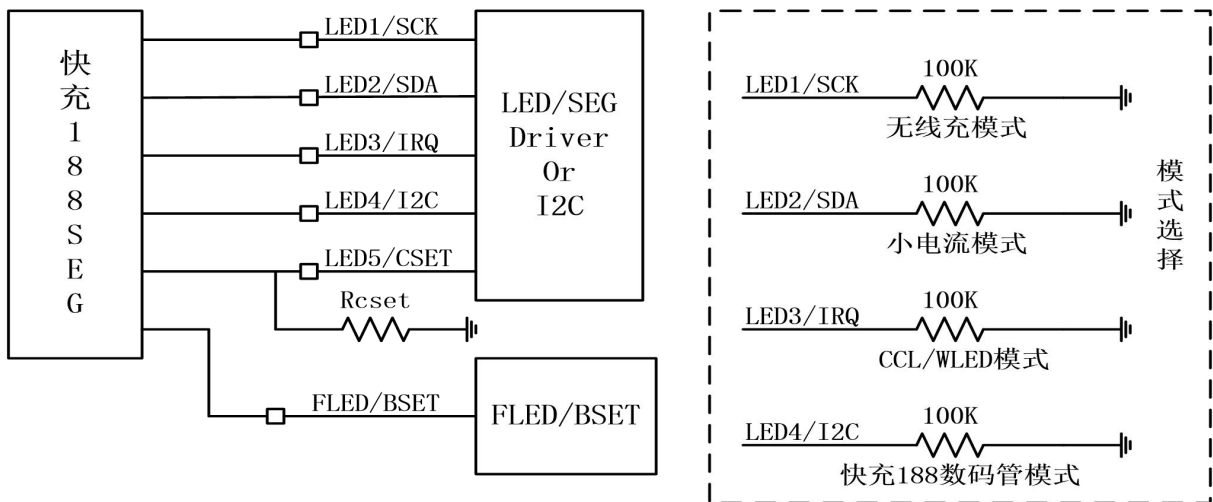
快充188SEG

LED1/SCK

LED2/SDA

LED3/IRQ

LED4/I2C

LED5/CSET

Rcset

FLED/BSET

LED/SEG Driver Or I2C

FLED/BSET

LED1/SCK 100K
无线充模式

LED2/SDA 100K
小电流模式

LED3/IRQ 100K
CCL/WLED模式

LED4/I2C 100K
快充188数码管模式

模式选择